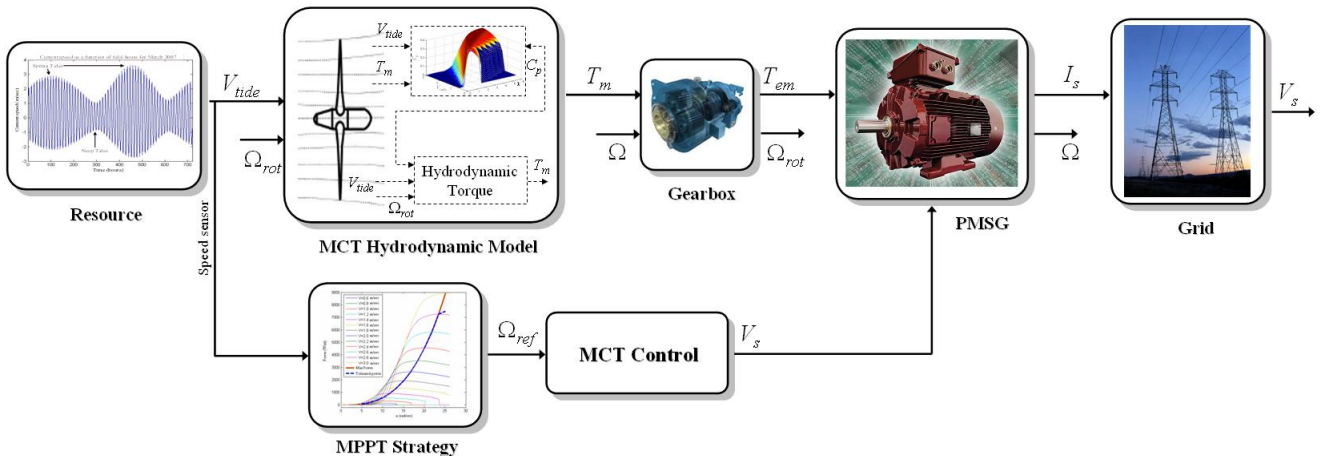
Resource

$V_{tide}$

$\Omega_{rot}$

Speed sensor

$V_{tide}$

$T_m$

$C_p$

Hydrodynamic Torque

$T_m$

$V_{tide}$

$\Omega_{rot}$

MCT Hydrodynamic Model

$T_m$

$\Omega$

Gearbox

$T_{em}$

$\Omega_{rot}$

PMSG

$I_s$

$\Omega$

Grid

$V_s$

MPPT Strategy

$\Omega_{ref}$

MCT Control

$V_s$